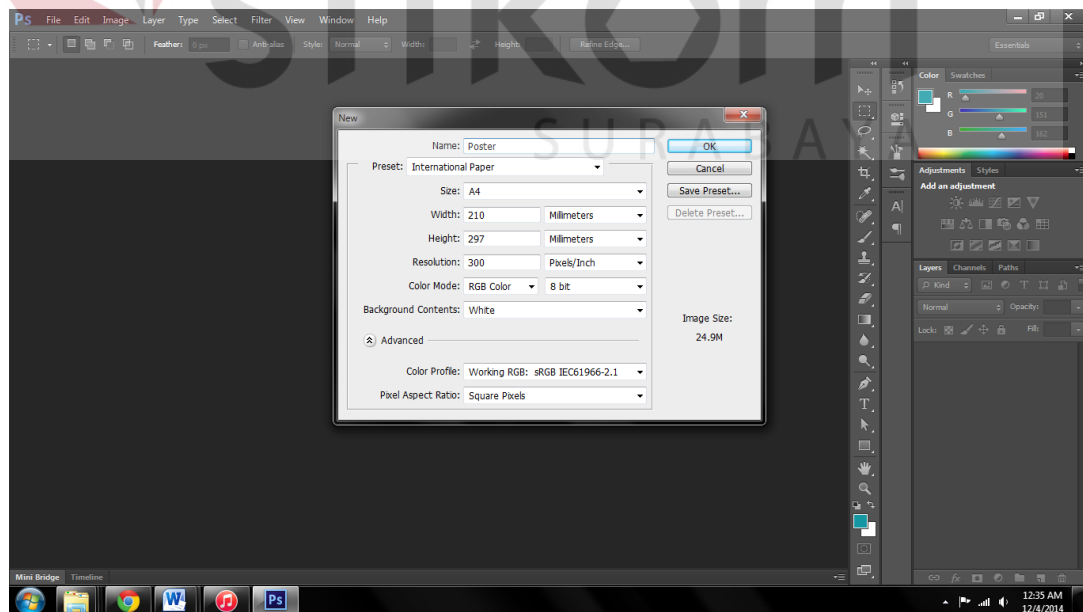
Ps File Edit Image Layer Type Select Filter View Window Help

Feather: 0 px Anti-alias Style: Normal Width: Height: Refine Edge...

Essentials

SURABAYA

New

Name: Poster

Preset: International Paper

Size: A4

Width: 210 Millimeters

Height: 297 Millimeters

Resolution: 300 Pixels/Inch

Color Mode: RGB Color 8 bit

Background Contents: White

Advanced

Color Profile: Working RGB: sRGB IEC61966-2.1

Pixel Aspect Ratio: Square Pixels

OK

Cancel

Save Preset...

Delete Preset...

Image Size:
24.9M

Color Swatches

R 20
G 151
B 162

Adjustments Styles

Add an adjustment

Layers Channels Paths

Kind

Normal Opacity:

Lock: Fill:

Mini Bridge Timeline

12:35 AM
12/4/2014